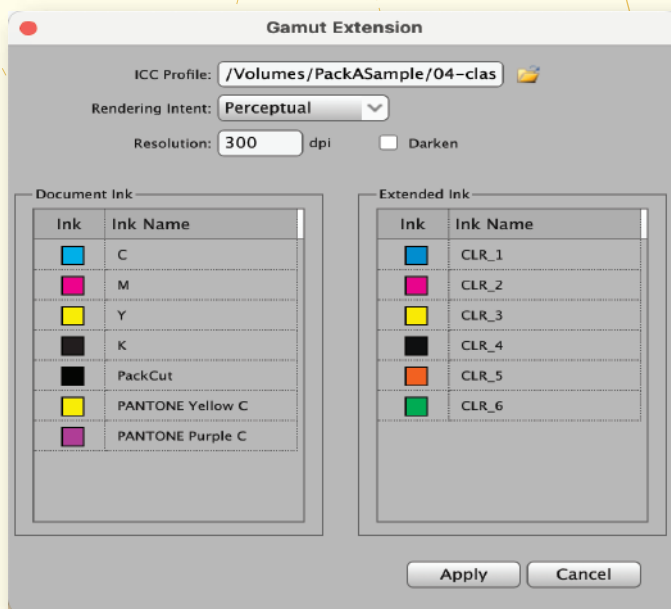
Gamut Extension

ICC Profile: /Volumes/PackASample/04-clas

Rendering Intent: Perceptual

Resolution: 300 dpi

Darken

Document Ink

| Ink | Ink Name |
|---|---|
| | C |
| | M |
| | Y |
| | K |
| | PackCut |
| | PANTONE Yellow C |
| | PANTONE Purple C |

Extended Ink

| Ink | Ink Name |
|---|---|
| | CLR_1 |
| | CLR_2 |
| | CLR_3 |
| | CLR_4 |
| | CLR_5 |
| | CLR_6 |

Apply

Cancel